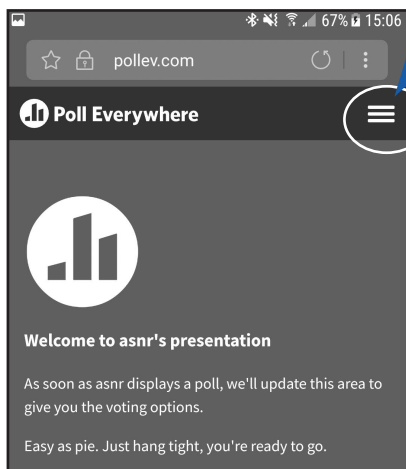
67% 15:06

pollev.com

Poll Everywhere

Welcome to asnr's presentation

As soon as asnr displays a poll, we'll update this area to give you the voting options.

Easy as pie. Just hang tight, you're ready to go.